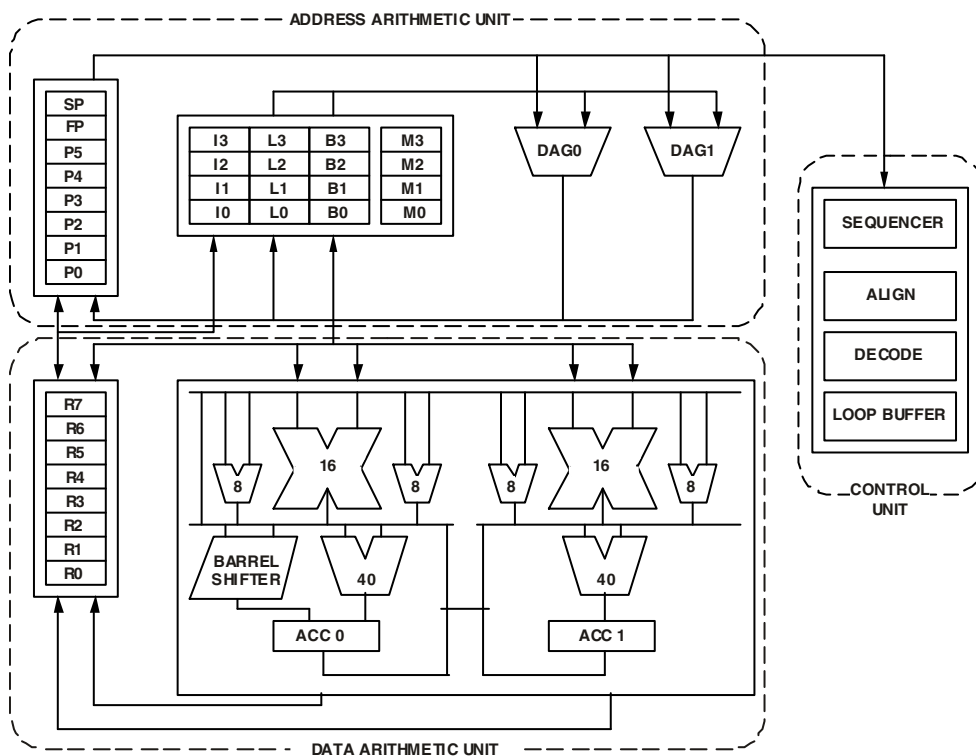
ADDRESS ARITHMETIC UNIT

SP
FP
P5
P4
P3
P2
P1
P0

| I3 | L3 | B3 | M3 |
|---|---|---|---|
| I2 | L2 | B2 | M2 |
| I1 | L1 | B1 | M1 |
| I0 | L0 | B0 | M0 |

DAG0
DAG1

SEQUENCER
ALIGN
DECODE
LOOP BUFFER
CONTROL UNIT

R7
R6
R5
R4
R3
R2
R1
R0

8
16
8
8
16
8

BARREL SHIFTER
40
40
ACC 0
ACC 1

DATA ARITHMETIC UNIT